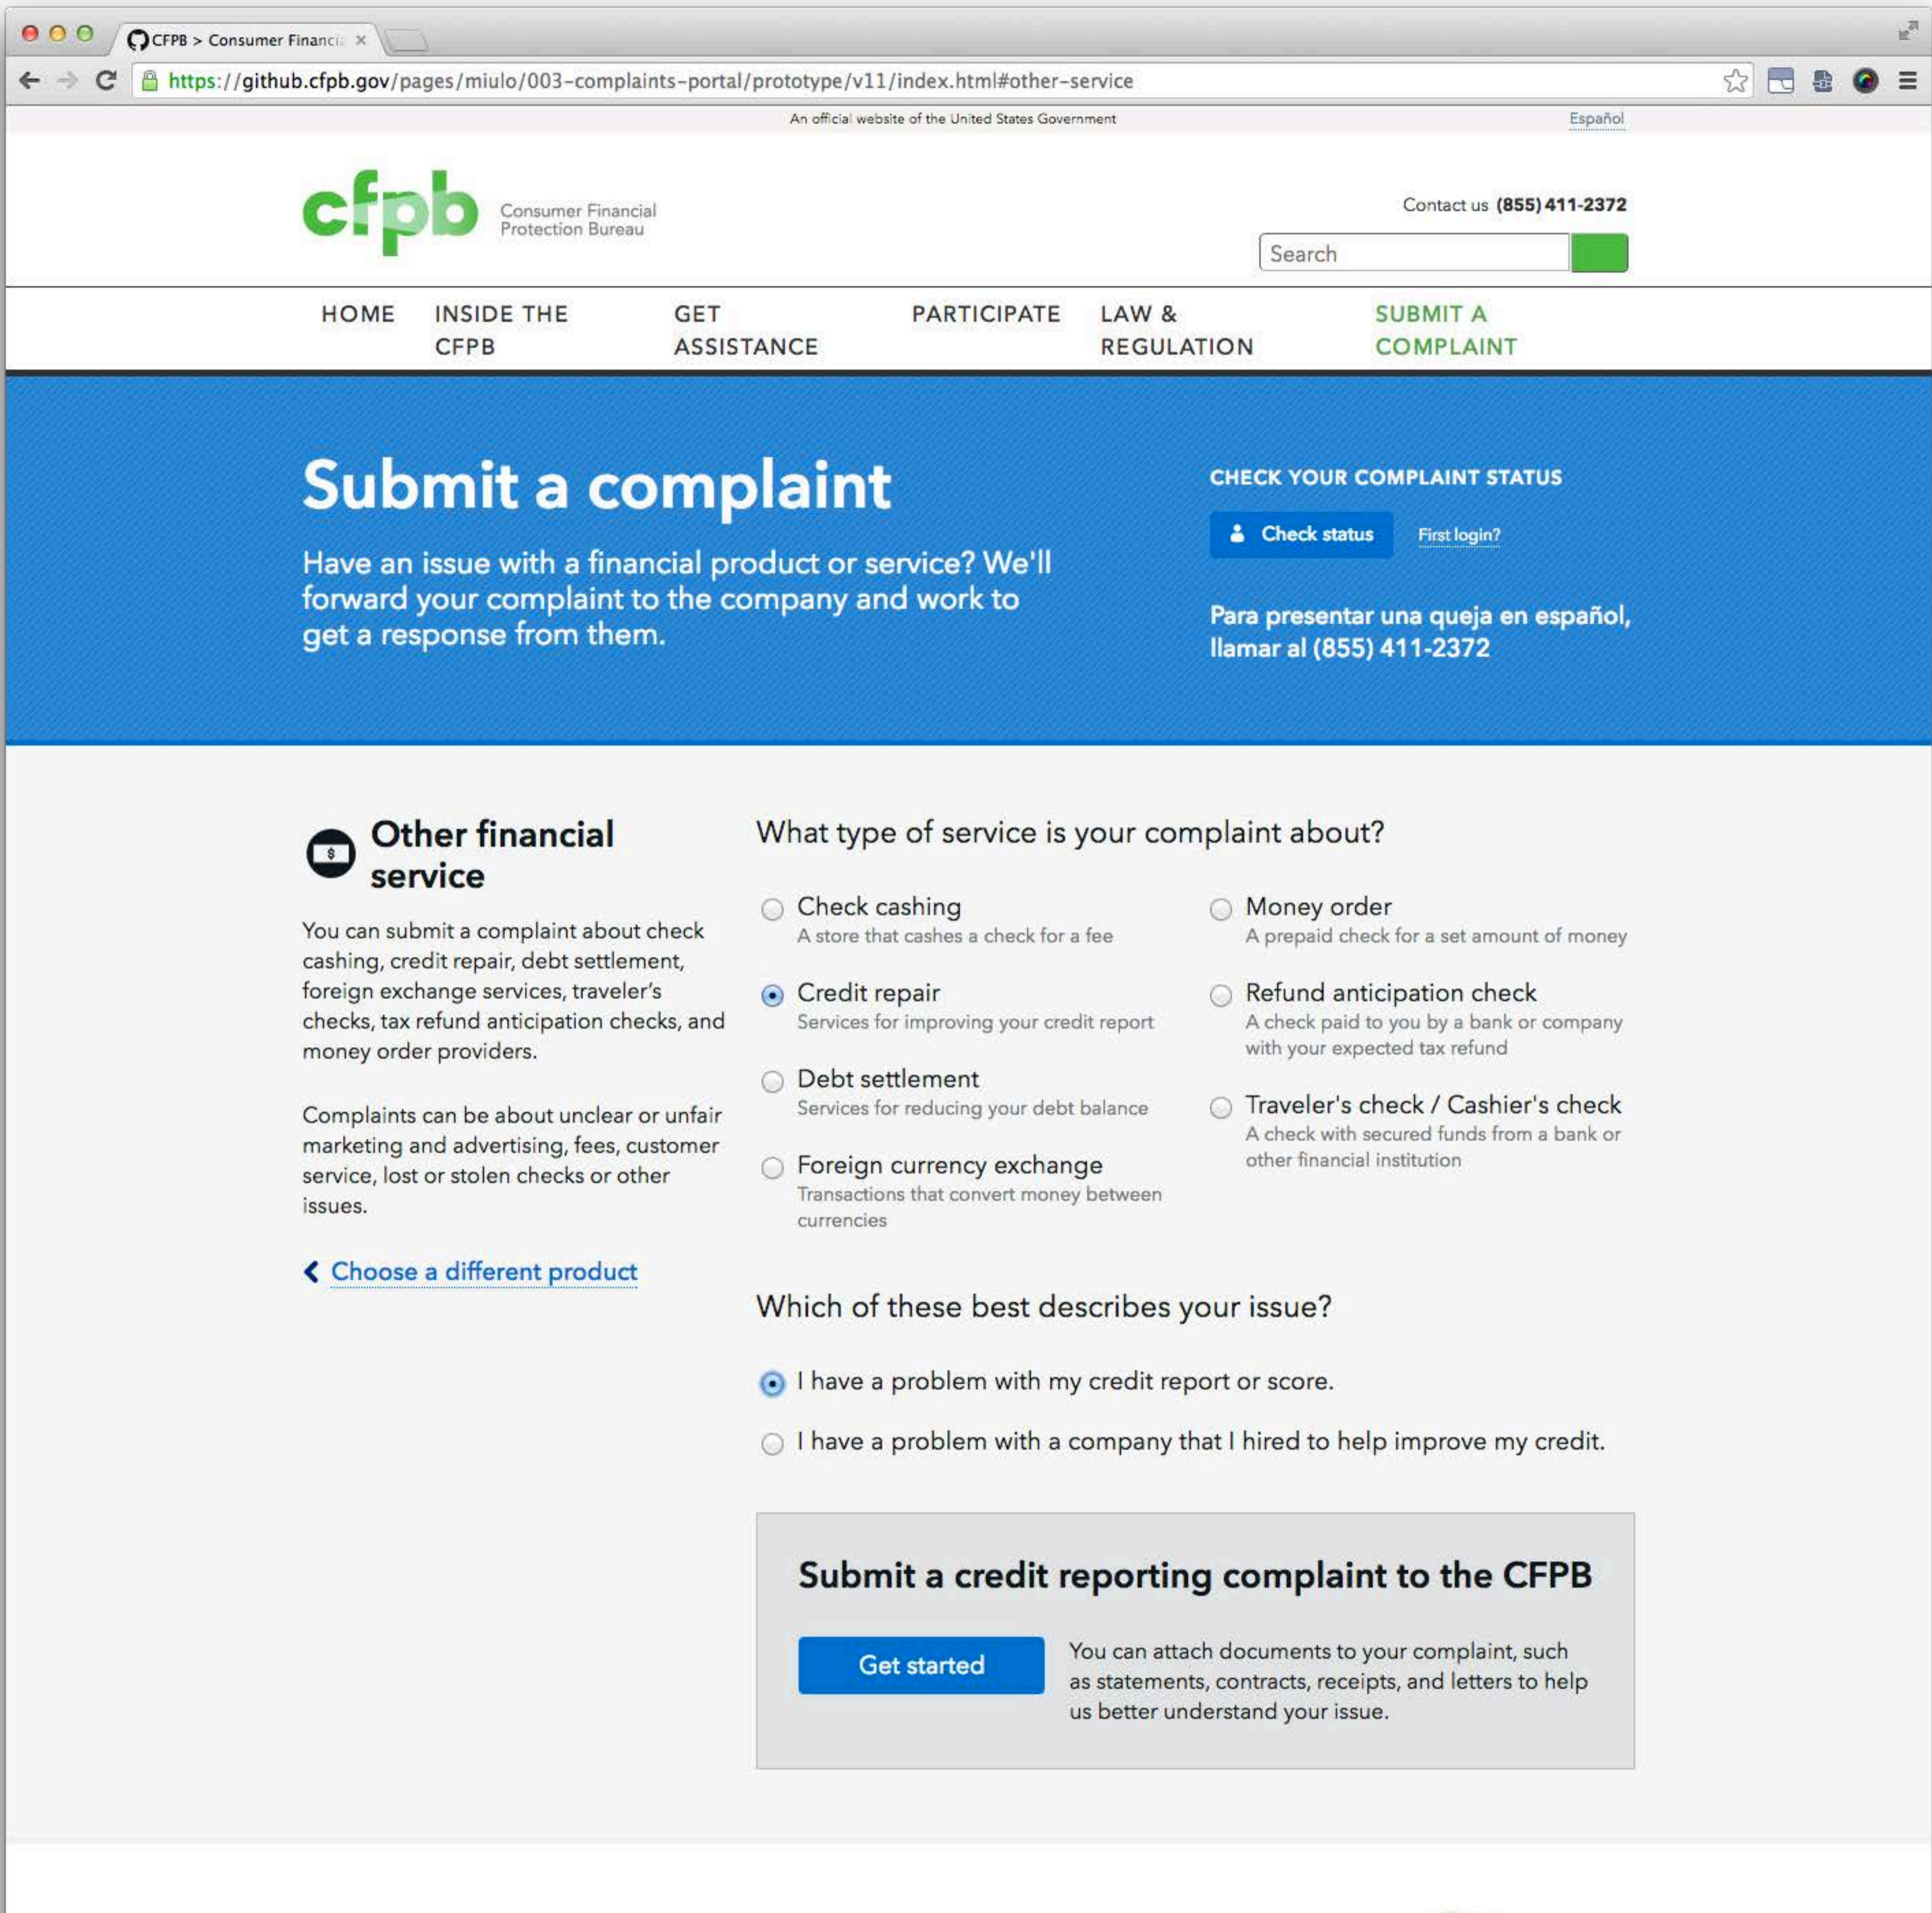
CFPB > Consumer Financi

https://github.cfpb.gov/pages/miulo/003-complaints-portal/prototype/v11/index.html#other-service

An official website of the United States Government

Español

cfpb Consumer Financial Protection Bureau

Contact us (855) 411-2372

Search

HOME

INSIDE THE CFPB

GET ASSISTANCE

PARTICIPATE

LAW & REGULATION

SUBMIT A COMPLAINT

Submit a complaint

Have an issue with a financial product or service? We'll forward your complaint to the company and work to get a response from them.

CHECK YOUR COMPLAINT STATUS

Check status

First login?

Para presentar una queja en español, llamar al (855) 411-2372

Other financial service

You can submit a complaint about check cashing, credit repair, debt settlement, foreign exchange services, traveler's checks, tax refund anticipation checks, and money order providers.

Complaints can be about unclear or unfair marketing and advertising, fees, customer service, lost or stolen checks or other issues.

Choose a different product

What type of service is your complaint about?

Check cashing
A store that cashes a check for a fee

Credit repair
Services for improving your credit report

Debt settlement
Services for reducing your debt balance

Foreign currency exchange
Transactions that convert money between currencies

Money order
A prepaid check for a set amount of money

Refund anticipation check
A check paid to you by a bank or company with your expected tax refund

Traveler's check / Cashier's check
A check with secured funds from a bank or other financial institution

Which of these best describes your issue?

I have a problem with my credit report or score.

I have a problem with a company that I hired to help improve my credit.

Submit a credit reporting complaint to the CFPB

Get started

You can attach documents to your complaint, such as statements, contracts, receipts, and letters to help us better understand your issue.